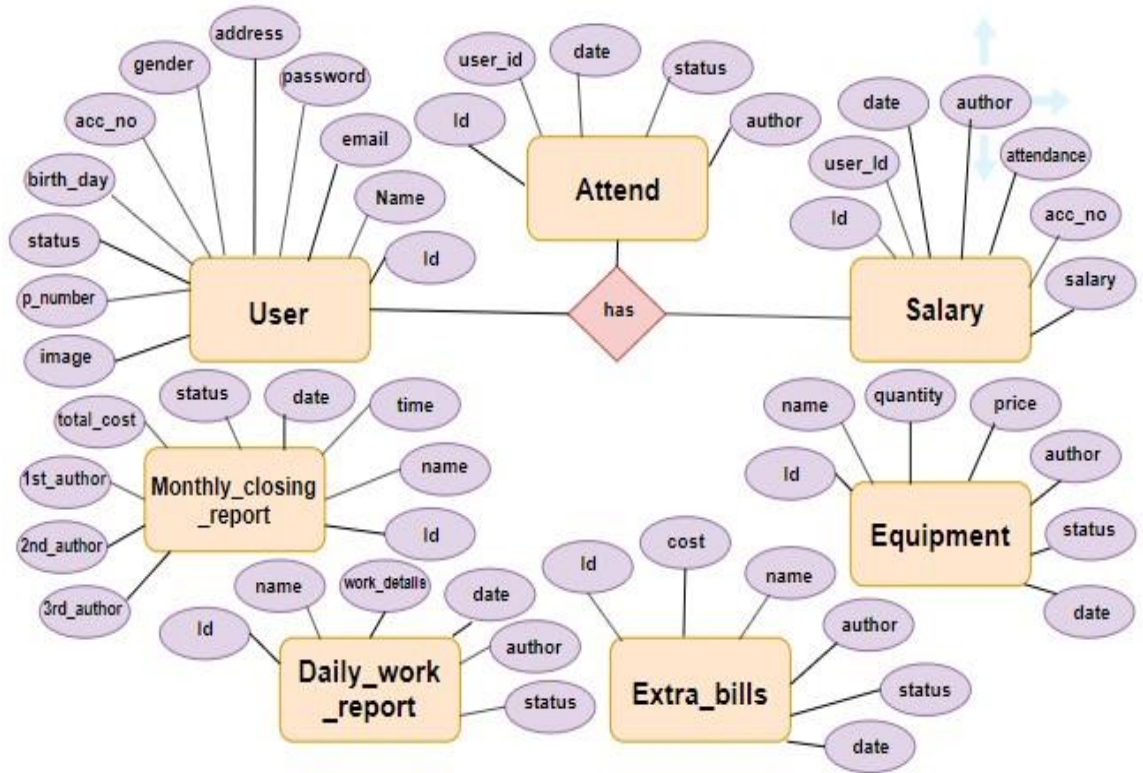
address
gender
password
acc_no
email
birth_day
Name
status
Id
p_number
User
image

user_id
date
status
Id
author
Attend

has

date
author
user_Id
attendance
Id
acc_no
salary
Salary

total_cost
status
date
time
1st_author
Monthly_closing_report
name
Id
2nd_author
3rd_author

name
quantity
price
author
Id
Equipment
status
date

name
work_details
date
Id
author
Daily_work_report
status

Id
cost
name
author
Extra_bills
status
date